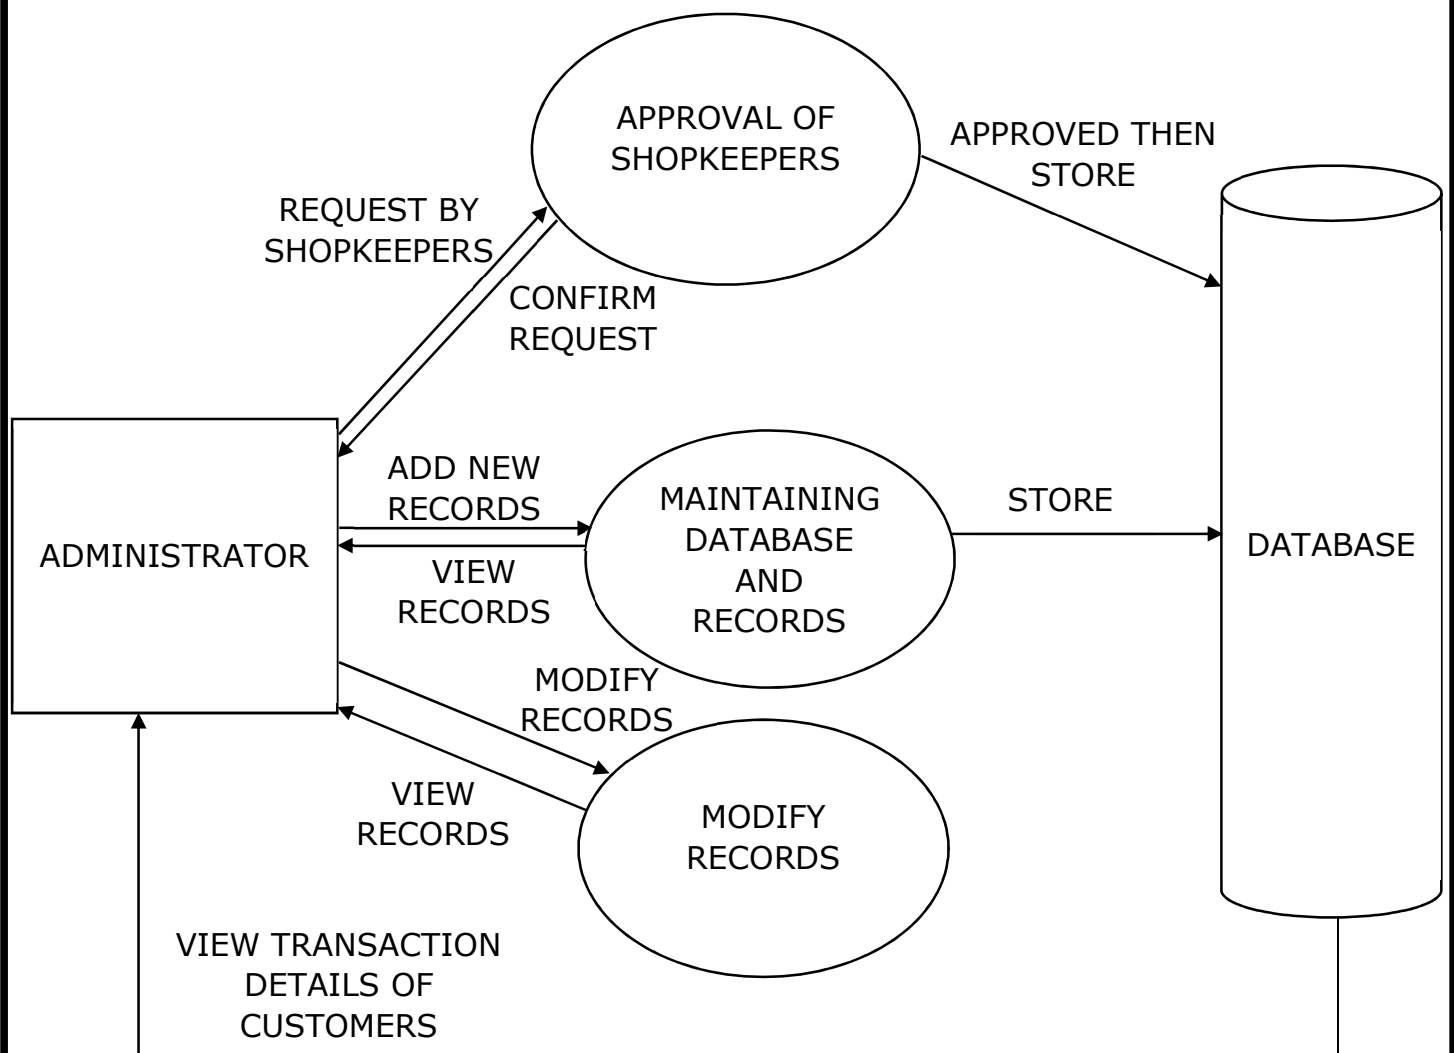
APPROVAL OF SHOPKEEPERS

APPROVED THEN STORE

REQUEST BY SHOPKEEPERS

CONFIRM REQUEST

ADMINISTRATOR

ADD NEW RECORDS

VIEW RECORDS

MAINTAINING DATABASE AND RECORDS

STORE

DATABASE

MODIFY RECORDS

VIEW RECORDS

MODIFY RECORDS

VIEW TRANSACTION DETAILS OF CUSTOMERS